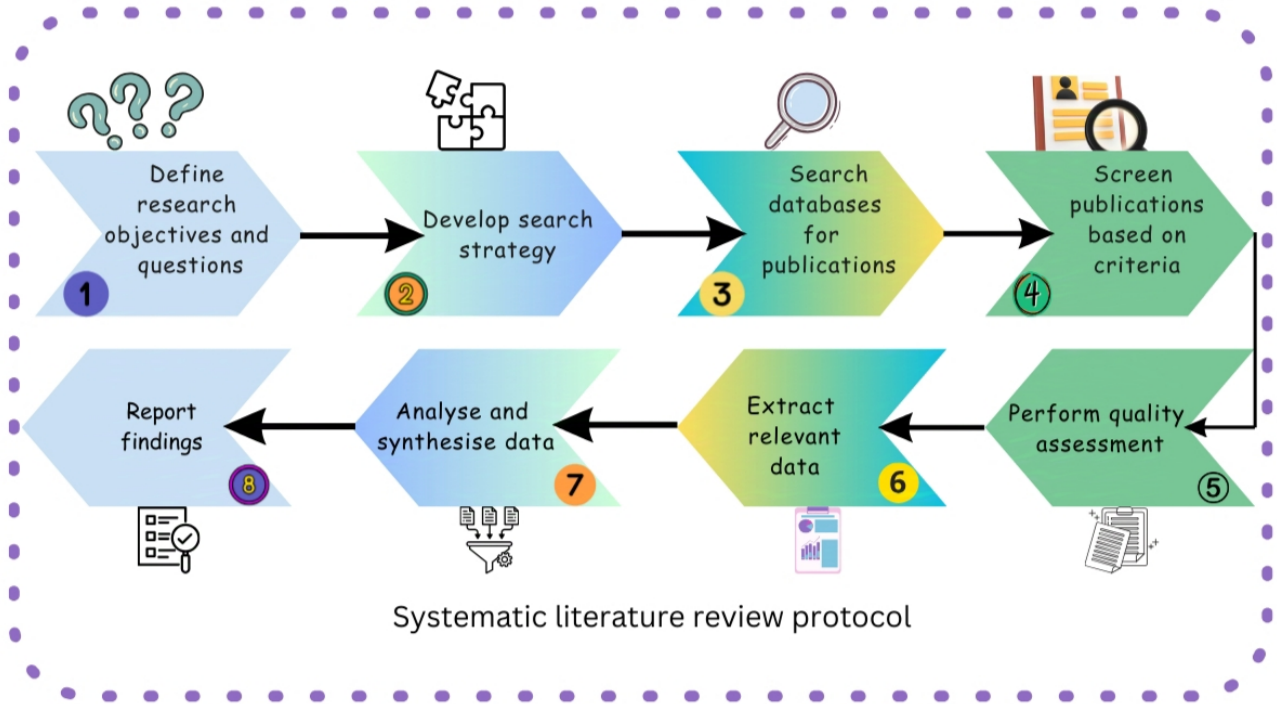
Define research objectives and questions
1

Develop search strategy
2

Search databases for publications
3

Screen publications based on criteria
4

Perform quality assessment
5

Extract relevant data
6

Analyse and synthesise data
7

Report findings
8

Systematic literature review protocol